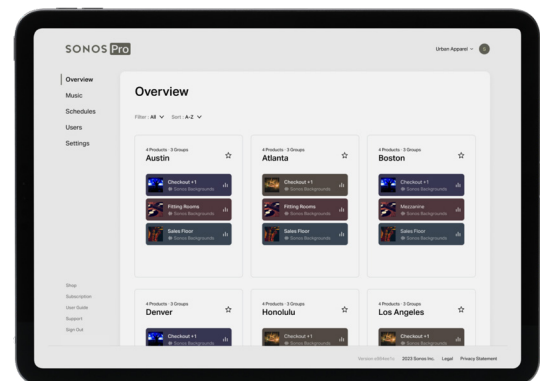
SONOS Pro

Urban Apparel ⌄ U

Overview
Music
Schedules
Users
Settings

Overview

Filter: All ⌄ Sort: A-Z ⌄

4 Products · 3 Groups
Austin ☆

Checkout +1
Sonos Backgrounds

Fitting Rooms
Sonos Backgrounds

Sales Floor
Sonos Backgrounds

4 Products · 3 Groups
Atlanta ☆

Checkout +1
Sonos Backgrounds

Fitting Rooms
Sonos Backgrounds

Sales Floor
Sonos Backgrounds

4 Products · 3 Groups
Boston ☆

Checkout +1
Sonos Backgrounds

Mezzanine
Sonos Backgrounds

Sales Floor
Sonos Backgrounds

4 Products · 3 Groups
Denver ☆

Checkout +1
Sonos Backgrounds

4 Products · 3 Groups
Honolulu ☆

Checkout +1
Sonos Backgrounds

4 Products · 3 Groups
Los Angeles ☆

Checkout +1
Sonos Backgrounds

Shop
Subscription
User Guide
Support
Sign Out

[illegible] 2023 Sonos Inc. Legal Privacy Statement